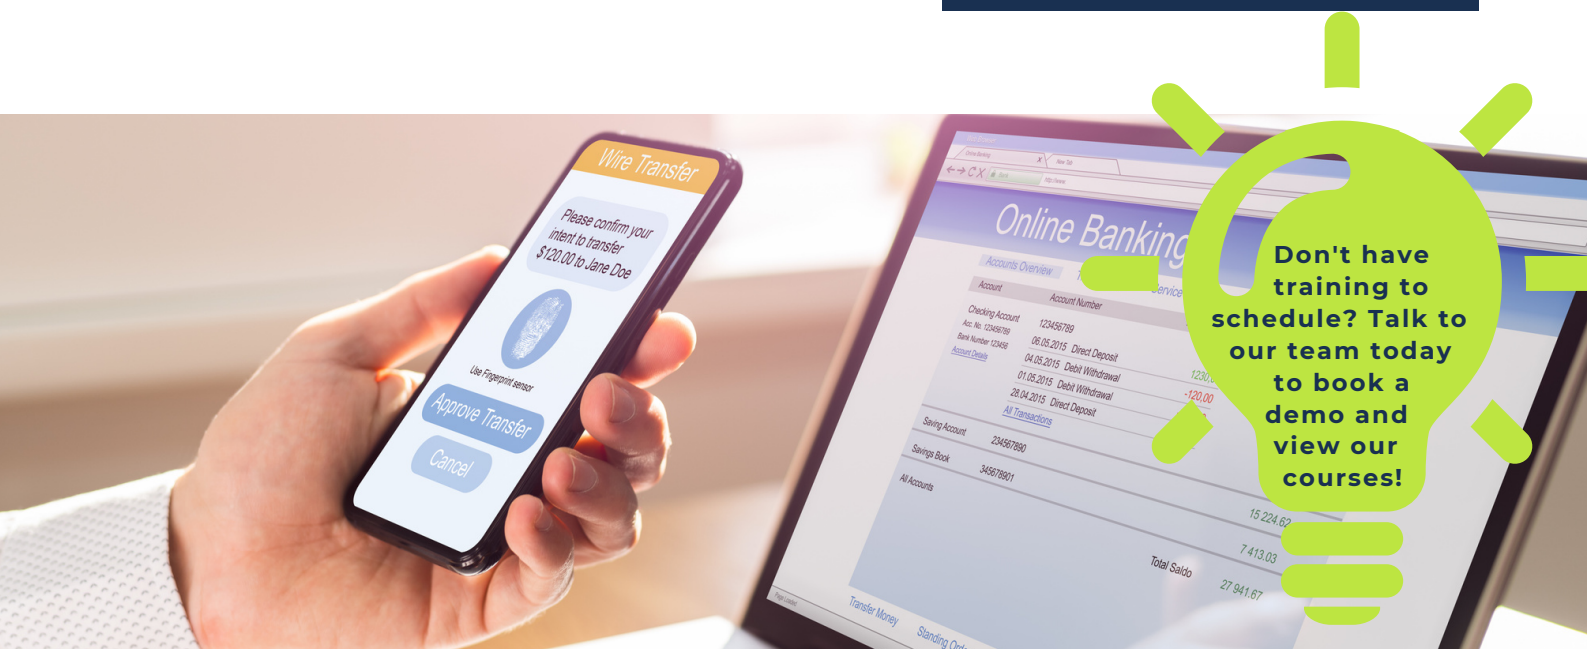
Wire Transfer

Please confirm your intent to transfer $120.00 to Jane Doe

Use Fingerprint sensor

Approve Transfer

Cancel

Online Banking

Accounts Overview

Account

Account Number

Checking Account

Acc. No. 123456789

Bank Number 123456

Account Details

123456789

06.05.2015 Direct Deposit

04.05.2015 Debit Withdrawal

01.05.2015 Debit Withdrawal

28.04.2015 Direct Deposit

All Transactions

-120.00

Saving Account

234567890

Savings Book

345678901

All Accounts

15 224.62

7 413.03

Total Saldo

27 941.67

Transfer Money

Standing Or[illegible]

Don't have training to schedule? Talk to our team today to book a demo and view our courses!